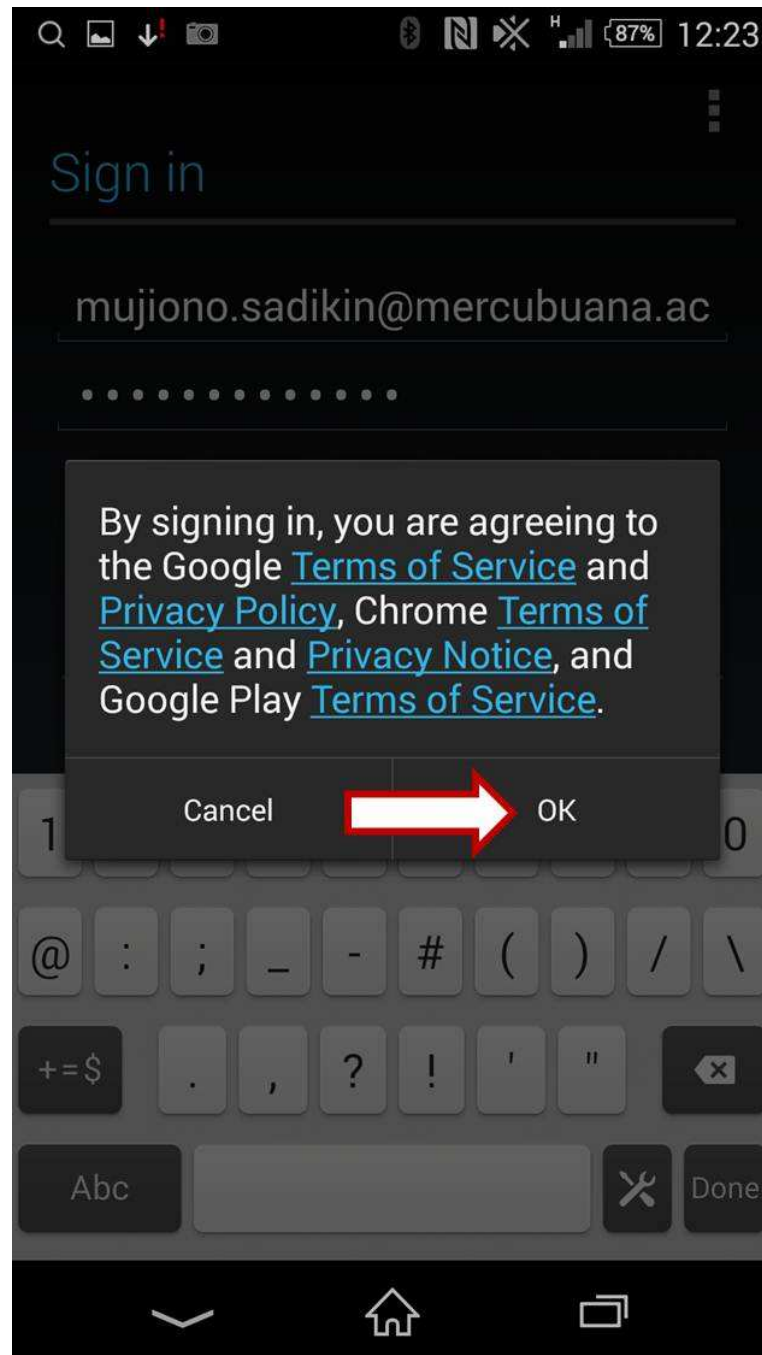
H 87% 12:23

Sign in

mujiono.sadikin@mercubuana.ac

••••••••••••••

By signing in, you are agreeing to the Google Terms of Service and Privacy Policy, Chrome Terms of Service and Privacy Notice, and Google Play Terms of Service.

Cancel OK

1 0

@ : ; _ - # ( ) / \

+=$ . , ? ! ' "

Abc Done